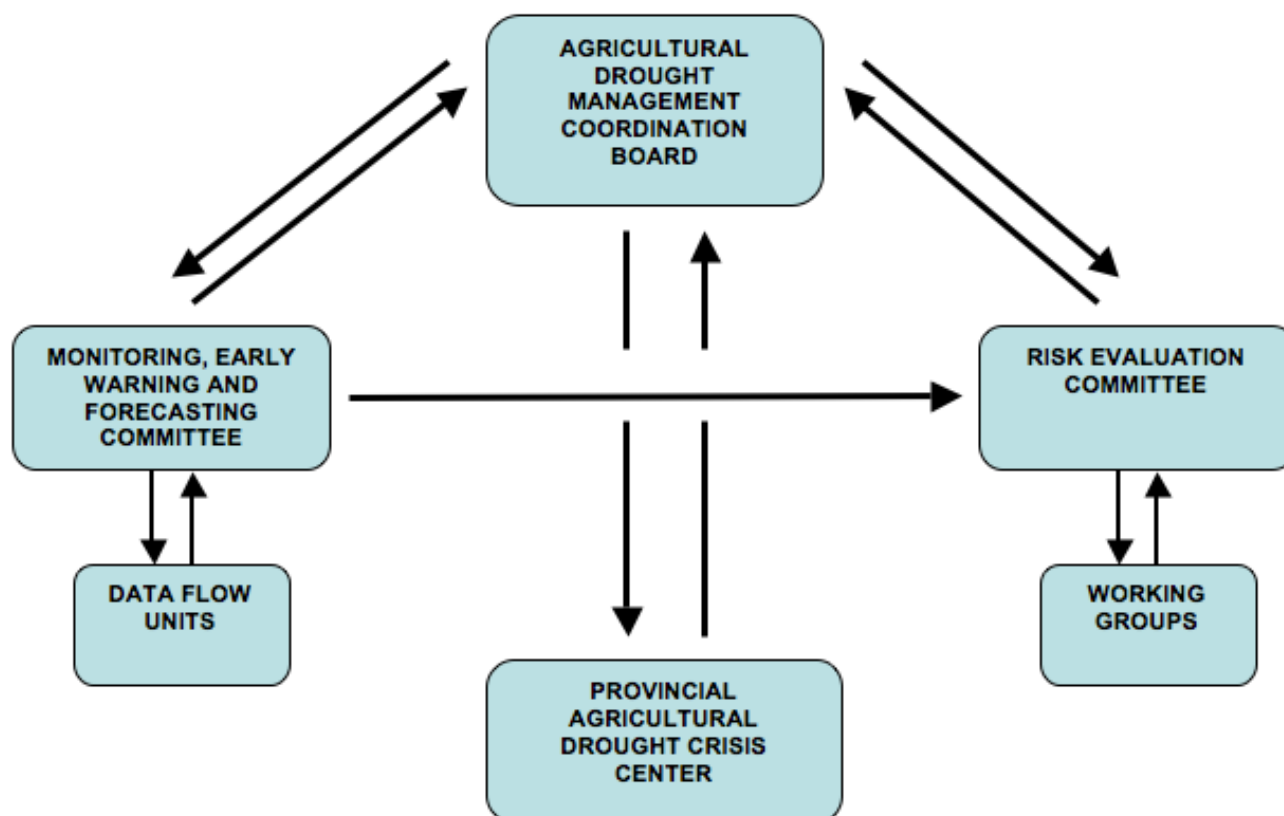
AGRICULTURAL DROUGHT MANAGEMENT COORDINATION BOARD

MONITORING, EARLY WARNING AND FORECASTING COMMITTEE

RISK EVALUATION COMMITTEE

DATA FLOW UNITS

WORKING GROUPS

PROVINCIAL AGRICULTURAL DROUGHT CRISIS CENTER